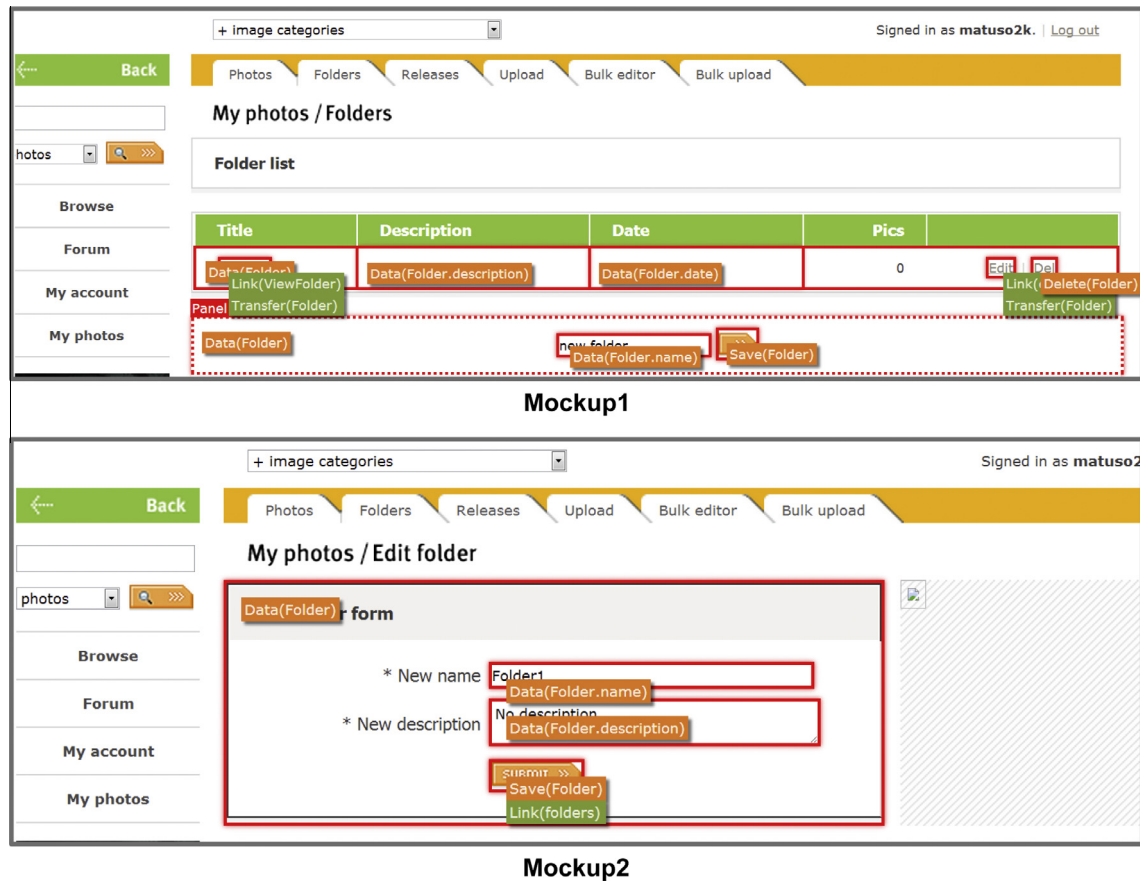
+ image categories

Signed in as matuso2k. | Log out

Back

hotos

Browse

Forum

My account

My photos

Photos Folders Releases Upload Bulk editor Bulk upload

My photos / Folders

Folder list

| Title | Description | Date | Pics | |
|---|---|---|---|---|
| Data(Folder) Link(ViewFolder) Transfer(Folder) | Data(Folder.description) | Data(Folder.date) | 0 | Edit Link([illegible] Del Delete(Folder) Transfer(Folder) |

Panel

Data(Folder)

new folder Data(Folder.name)

Save(Folder)

Mockup1

+ image categories

Signed in as matuso2

Back

photos

Browse

Forum

My account

My photos

Photos Folders Releases Upload Bulk editor Bulk upload

My photos / Edit folder

Data(Folder) r form

* New name Folder1 Data(Folder.name)

* New description No description Data(Folder.description)

submit Save(Folder) Link(folders)

Mockup2